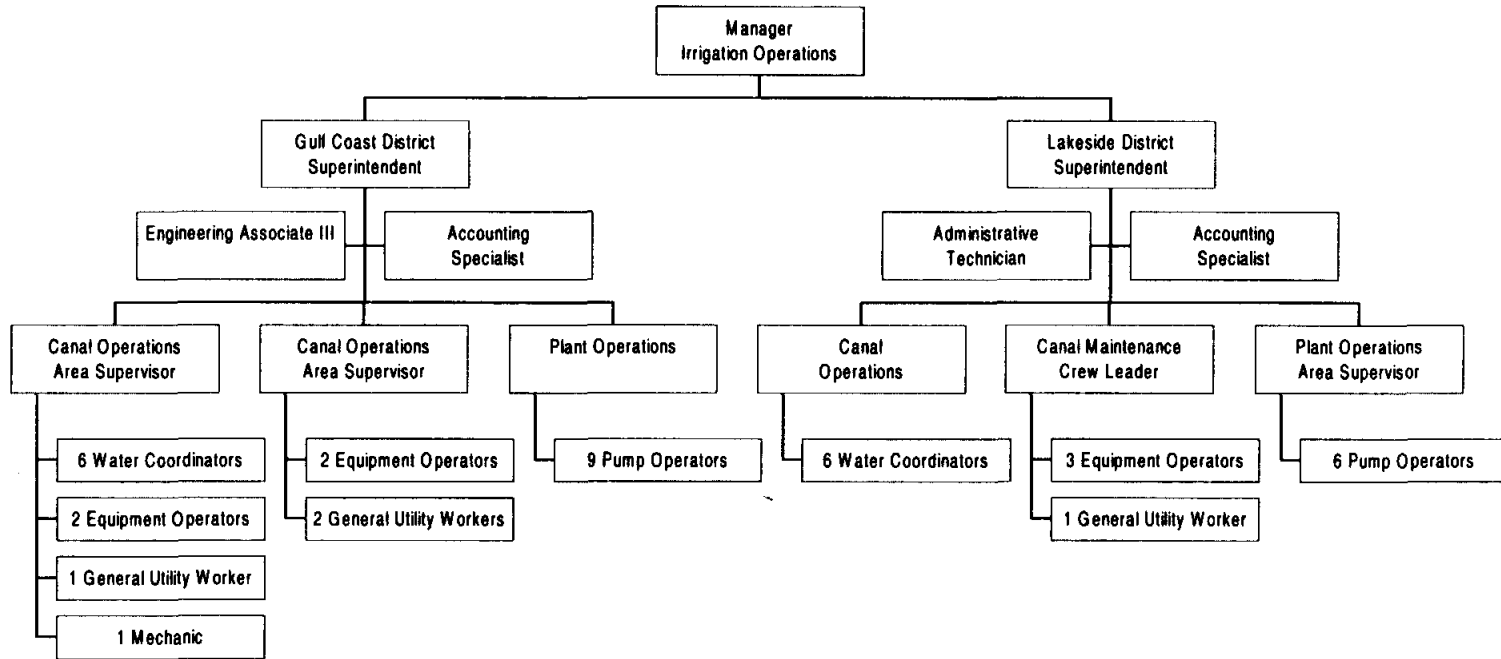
Manager
Irrigation Operations

Gulf Coast District
Superintendent

Engineering Associate III

Accounting
Specialist

Canal Operations
Area Supervisor

6 Water Coordinators

2 Equipment Operators

1 General Utility Worker

1 Mechanic

Canal Operations
Area Supervisor

2 Equipment Operators

2 General Utility Workers

Plant Operations

9 Pump Operators

Lakeside District
Superintendent

Administrative
Technician

Accounting
Specialist

Canal
Operations

6 Water Coordinators

Canal Maintenance
Crew Leader

3 Equipment Operators

1 General Utility Worker

Plant Operations
Area Supervisor

6 Pump Operators